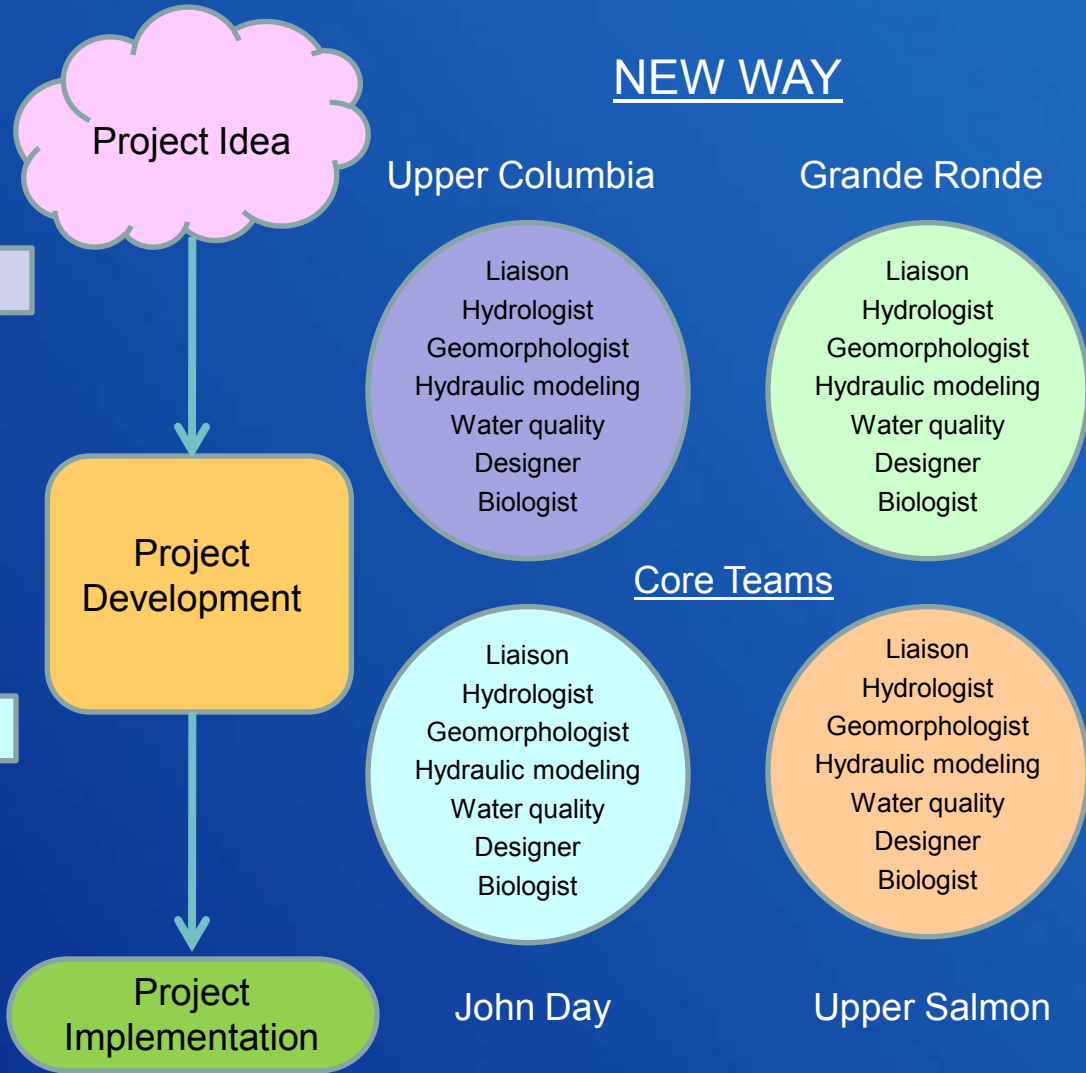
NEW WAY

Project Idea

Upper Columbia

Grande Ronde

Liaison
Hydrologist
Geomorphologist
Hydraulic modeling
Water quality
Designer
Biologist

Liaison
Hydrologist
Geomorphologist
Hydraulic modeling
Water quality
Designer
Biologist

Project Development

Core Teams

Liaison
Hydrologist
Geomorphologist
Hydraulic modeling
Water quality
Designer
Biologist

Liaison
Hydrologist
Geomorphologist
Hydraulic modeling
Water quality
Designer
Biologist

Project Implementation

John Day

Upper Salmon